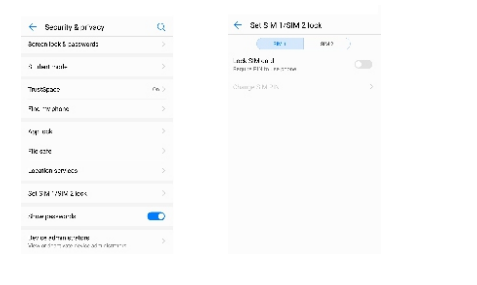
← Security & privacy

Screen lock & passwords

Student mode

TrustSpace On

Find my phone

App lock

File safe

Location services

Set SIM 1/SIM 2 lock

Show passwords

Device administrators
View or deactivate device administrators

← Set SIM 1/SIM 2 lock

SIM 1 SIM 2

Lock SIM card
Require PIN to use phone

Change SIM PIN